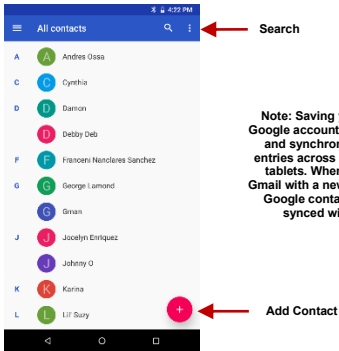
4:22 PM

All contacts

Search

A
A Andres Ossa
C
C Cynthia
D
D Damon
D Debby Deb
F
F Franceni Nancleres Sanchez
G
G George Lamond
G Gman
J
J Jocelyn Enriquez
J Johnny O
K
K Karina
L
L Lil' Suzy

+

Add Contact

Note: Saving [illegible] Google account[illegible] and synchron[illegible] entries across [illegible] tablets. When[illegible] Gmail with a nev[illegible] Google conta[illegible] synced wi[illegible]